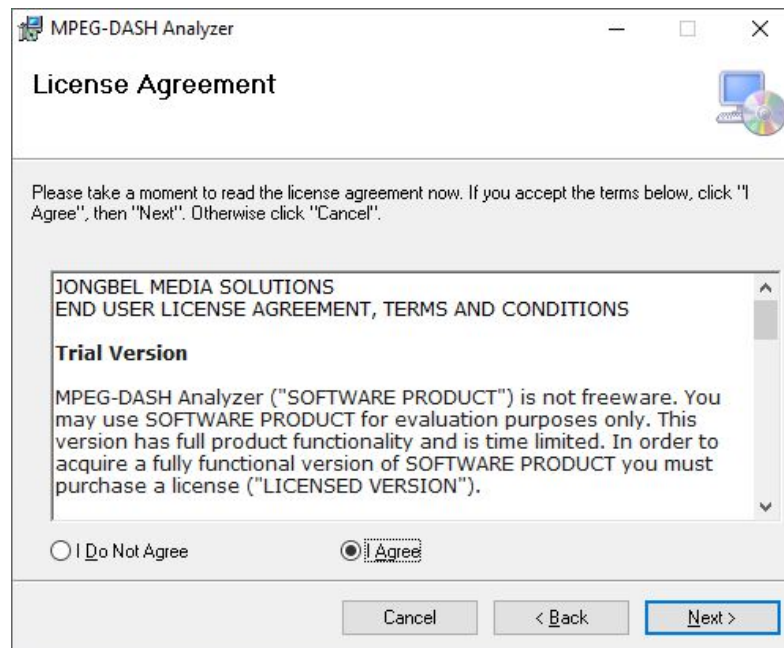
MPEG-DASH Analyzer

License Agreement

Please take a moment to read the license agreement now. If you accept the terms below, click "I Agree", then "Next". Otherwise click "Cancel".

JONGBEL MEDIA SOLUTIONS
END USER LICENSE AGREEMENT, TERMS AND CONDITIONS

**Trial Version**

MPEG-DASH Analyzer ("SOFTWARE PRODUCT") is not freeware. You may use SOFTWARE PRODUCT for evaluation purposes only. This version has full product functionality and is time limited. In order to acquire a fully functional version of SOFTWARE PRODUCT you must purchase a license ("LICENSED VERSION").

I Do Not Agree

I Agree

Cancel

< Back

Next >